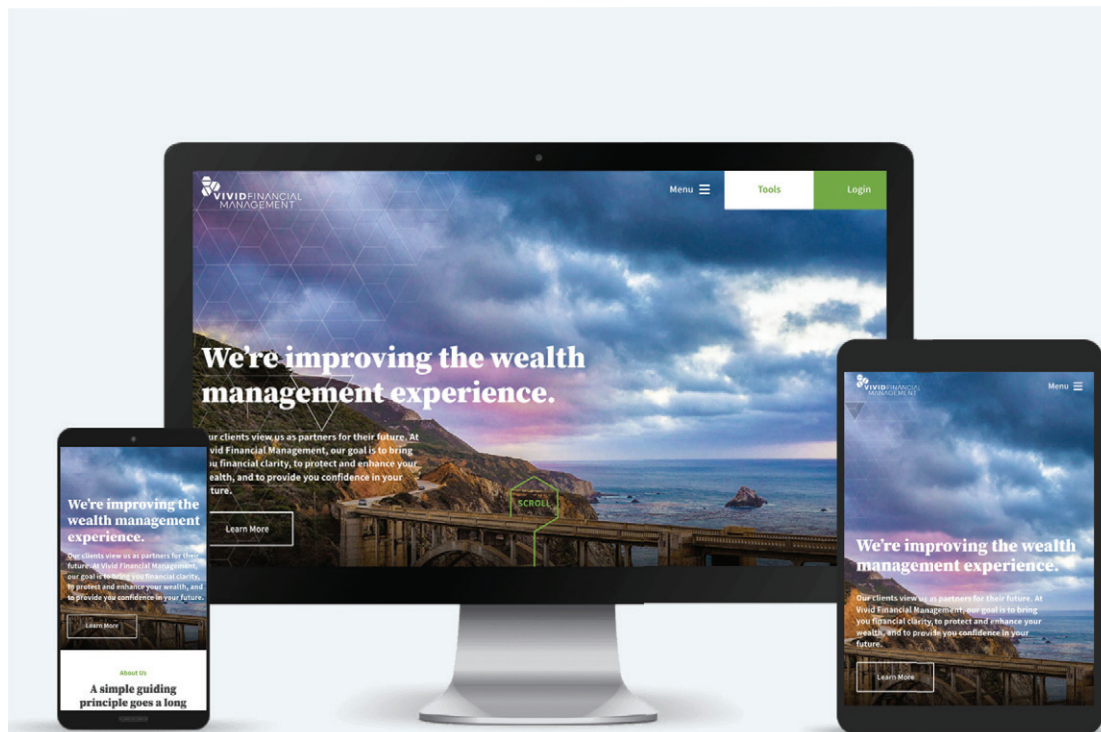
VIVID FINANCIAL MANAGEMENT

Menu

Tools

Login

We're improving the wealth management experience.

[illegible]ur clients view us as partners for their future. At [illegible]ivid Financial Management, our goal is to bring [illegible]u financial clarity, to protect and enhance your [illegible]ealth, and to provide you confidence in your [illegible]uture.

Learn More

SCROLL

We're improving the wealth management experience.

Our clients view us as partners for their future. At Vivid Financial Management, our goal is to bring you financial clarity, to protect and enhance your wealth, and to provide you confidence in your future.

Learn More

About Us

A simple guiding principle goes a long

VIVID FINANCIAL MANAGEMENT

Menu

We're improving the wealth management experience.

Our clients view us as partners for their future. At Vivid Financial Management, our goal is to bring you financial clarity, to protect and enhance your wealth, and to provide you confidence in your future.

Learn More